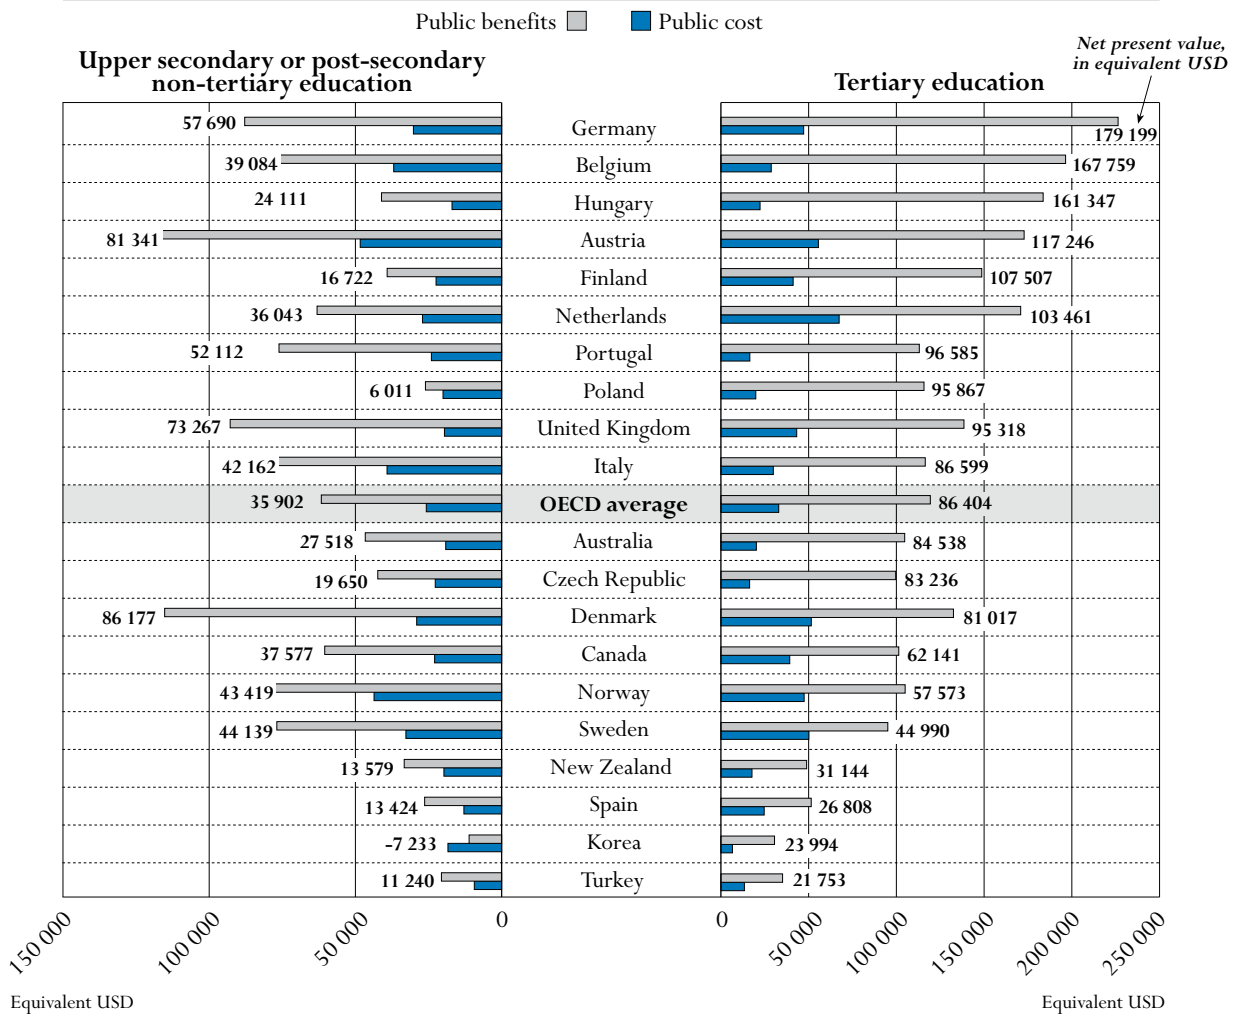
Public benefits Public cost

Upper secondary or post-secondary non-tertiary education

Tertiary education

Net present value, in equivalent USD

| 57 690 | Germany | 179 199 |
|---|---|---|
| 39 084 | Belgium | 167 759 |
| 24 111 | Hungary | 161 347 |
| 81 341 | Austria | 117 246 |
| 16 722 | Finland | 107 507 |
| 36 043 | Netherlands | 103 461 |
| 52 112 | Portugal | 96 585 |
| 6 011 | Poland | 95 867 |
| 73 267 | United Kingdom | 95 318 |
| 42 162 | Italy | 86 599 |
| 35 902 | OECD average | 86 404 |
| 27 518 | Australia | 84 538 |
| 19 650 | Czech Republic | 83 236 |
| 86 177 | Denmark | 81 017 |
| 37 577 | Canada | 62 141 |
| 43 419 | Norway | 57 573 |
| 44 139 | Sweden | 44 990 |
| 13 579 | New Zealand | 31 144 |
| 13 424 | Spain | 26 808 |
| -7 233 | Korea | 23 994 |
| 11 240 | Turkey | 21 753 |

150 000 100 000 50 000 0

0 50 000 100 000 150 000 200 000 250 000

Equivalent USD

Equivalent USD